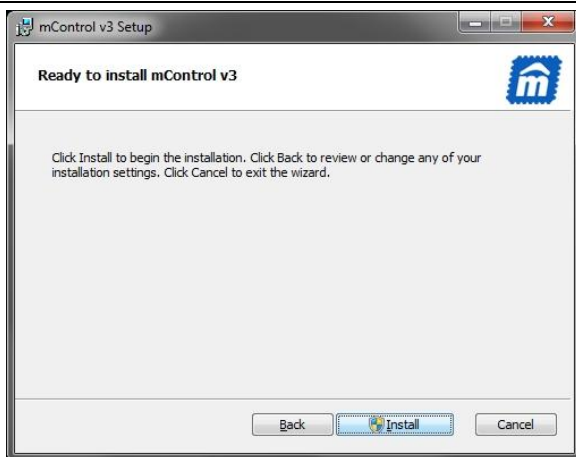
mControl v3 Setup

Ready to install mControl v3

Click Install to begin the installation. Click Back to review or change any of your installation settings. Click Cancel to exit the wizard.

Back
Install
Cancel